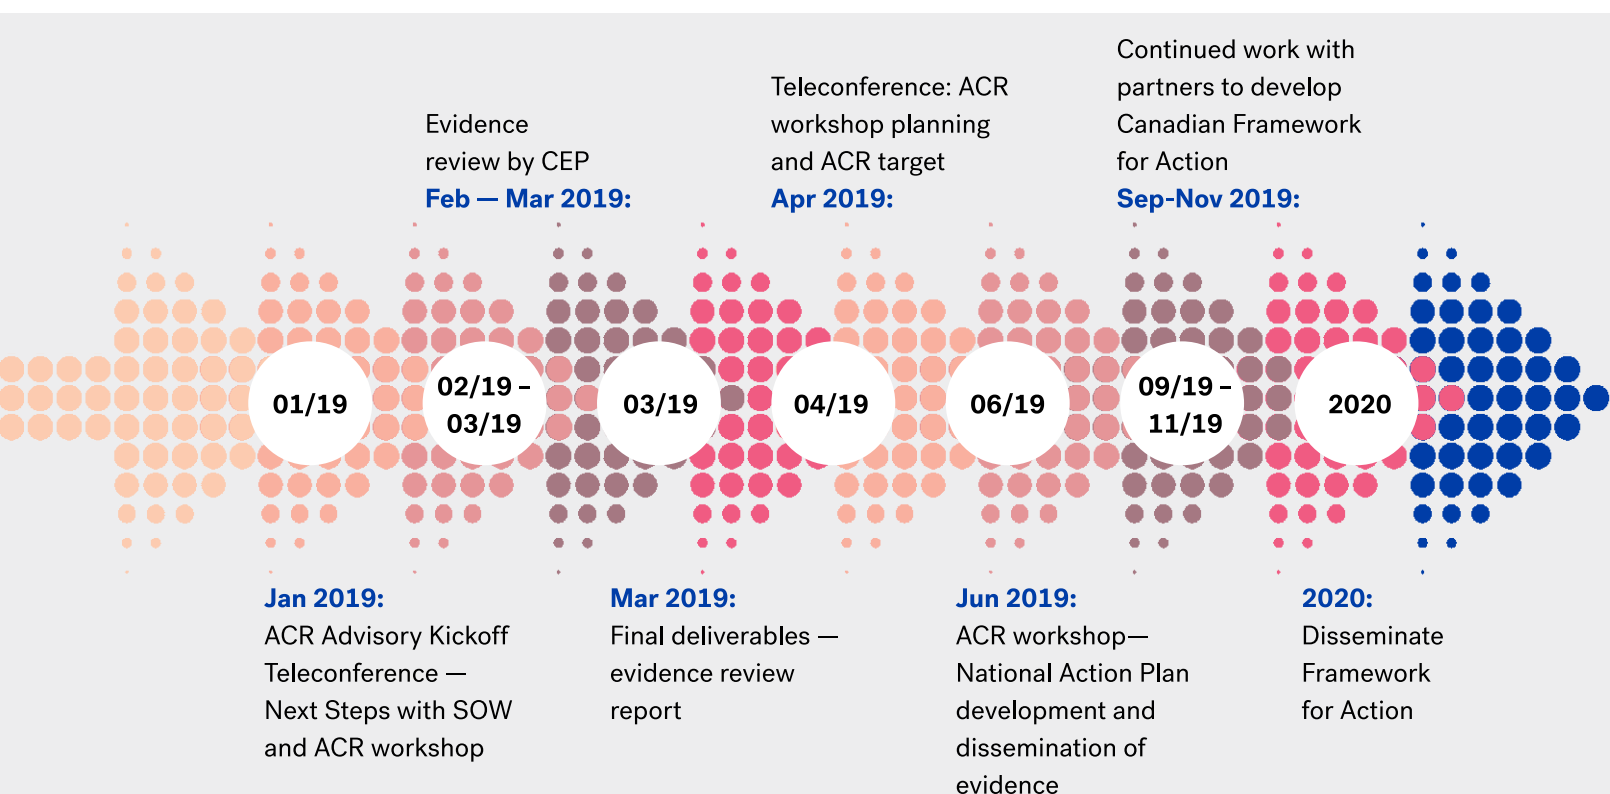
Evidence review by CEP
Feb — Mar 2019:

Teleconference: ACR workshop planning and ACR target
Apr 2019:

Continued work with partners to develop Canadian Framework for Action
Sep-Nov 2019:

01/19

02/19 – 03/19

03/19

04/19

06/19

09/19 – 11/19

2020

Jan 2019:
ACR Advisory Kickoff Teleconference — Next Steps with SOW and ACR workshop

Mar 2019:
Final deliverables — evidence review report

Jun 2019:
ACR workshop— National Action Plan development and dissemination of evidence

2020:
Disseminate Framework for Action